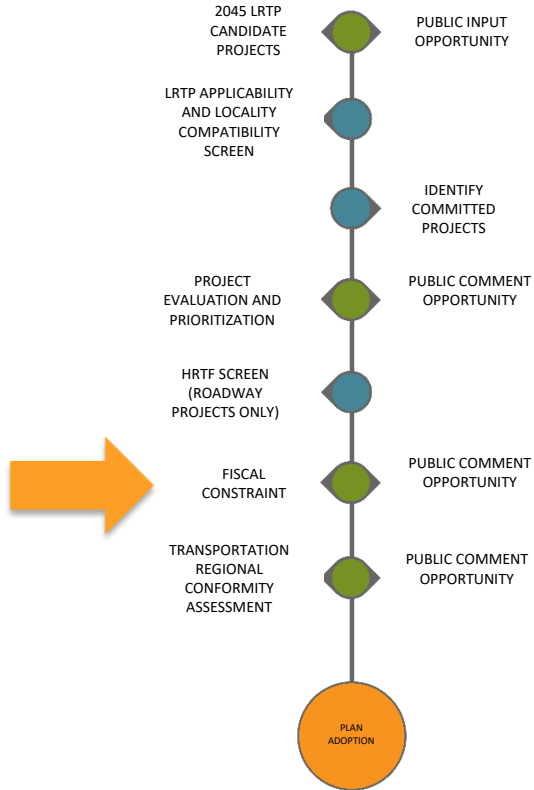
2045 LRTP CANDIDATE PROJECTS

PUBLIC INPUT OPPORTUNITY

LRTP APPLICABILITY AND LOCALITY COMPATIBILITY SCREEN

IDENTIFY COMMITTED PROJECTS

PROJECT EVALUATION AND PRIORITIZATION

PUBLIC COMMENT OPPORTUNITY

HRTF SCREEN (ROADWAY PROJECTS ONLY)

FISCAL CONSTRAINT

PUBLIC COMMENT OPPORTUNITY

TRANSPORTATION REGIONAL CONFORMITY ASSESSMENT

PUBLIC COMMENT OPPORTUNITY

PLAN ADOPTION